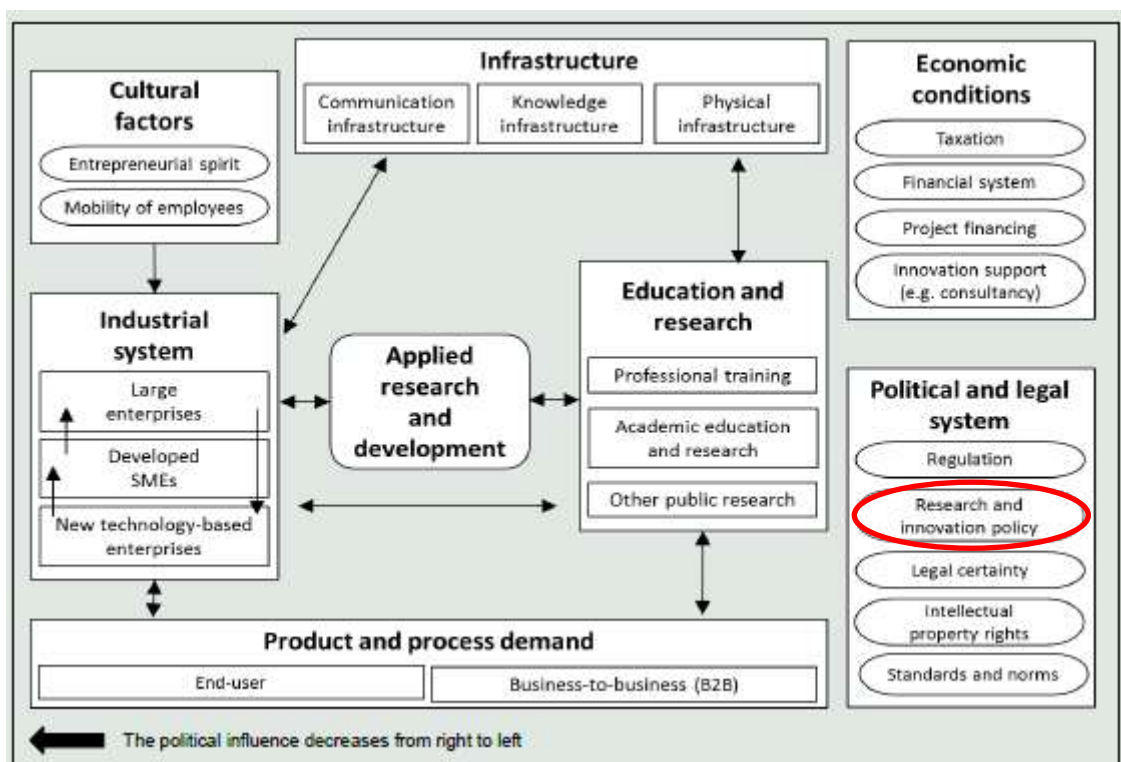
Cultural factors
Entrepreneurial spirit
Mobility of employees

Infrastructure
Communication infrastructure
Knowledge infrastructure
Physical infrastructure

Economic conditions
Taxation
Financial system
Project financing
Innovation support (e.g. consultancy)

Industrial system
Large enterprises
Developed SMEs
New technology-based enterprises

Applied research and development

Education and research
Professional training
Academic education and research
Other public research

Political and legal system
Regulation
Research and innovation policy
Legal certainty
Intellectual property rights
Standards and norms

Product and process demand
End-user
Business-to-business (B2B)

The political influence decreases from right to left